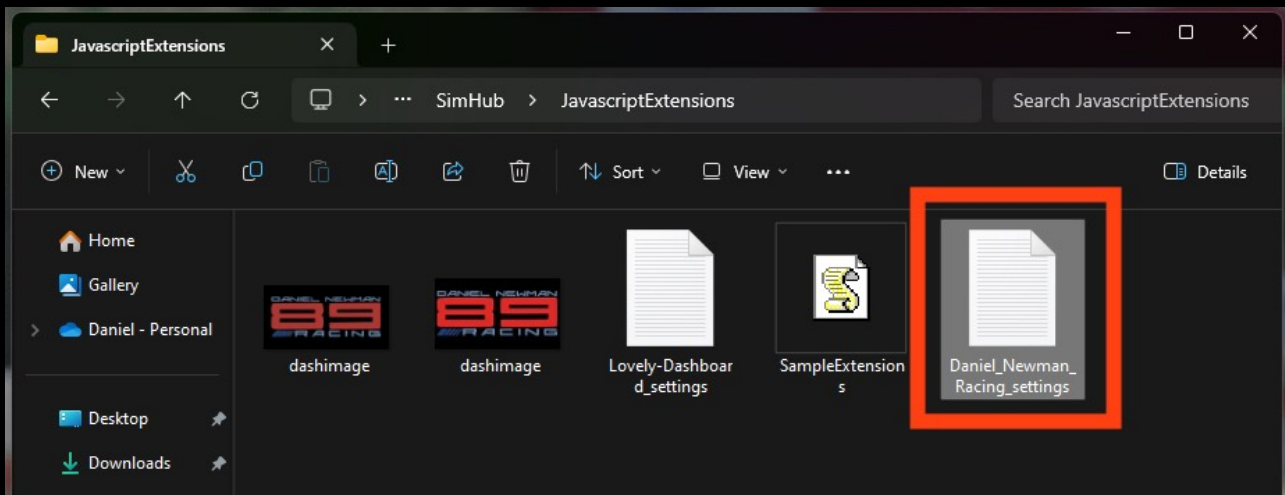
JavascriptExtensions

SimHub > JavascriptExtensions

Search JavascriptExtensions

New Sort View ... Details

Home
Gallery
Daniel - Personal

Desktop
Downloads

DANIEL NEWMAN 89 RACING
dashimage

DANIEL NEWMAN 89 RACING
dashimage

Lovely-Dashboard_settings

SampleExtensions

Daniel_Newman_Racing_settings